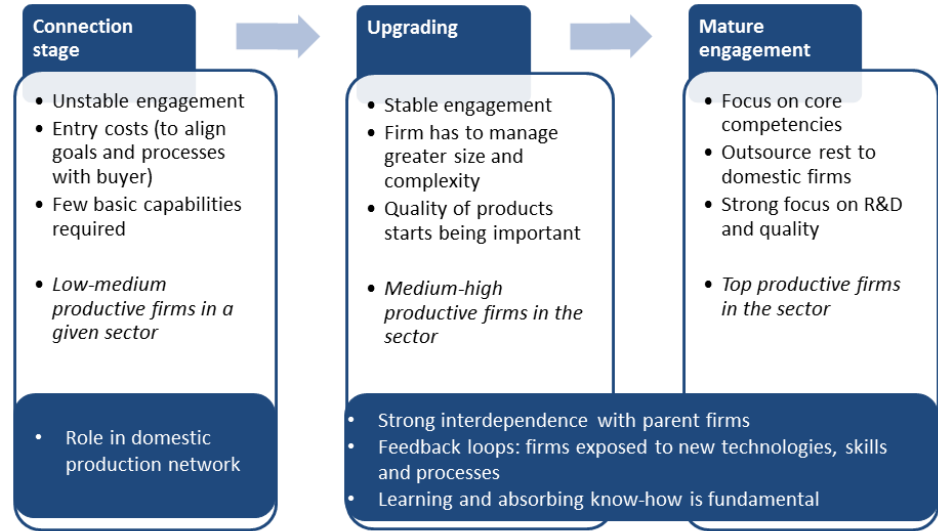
**Connection stage**

- Unstable engagement
- Entry costs (to align goals and processes with buyer)
- Few basic capabilities required

*Low-medium productive firms in a given sector*

- Role in domestic production network

**Upgrading**

- Stable engagement
- Firm has to manage greater size and complexity
- Quality of products starts being important

*Medium-high productive firms in the sector*

**Mature engagement**

- Focus on core competencies
- Outsource rest to domestic firms
- Strong focus on R&D and quality

*Top productive firms in the sector*

- Strong interdependence with parent firms
- Feedback loops: firms exposed to new technologies, skills and processes
- Learning and absorbing know-how is fundamental